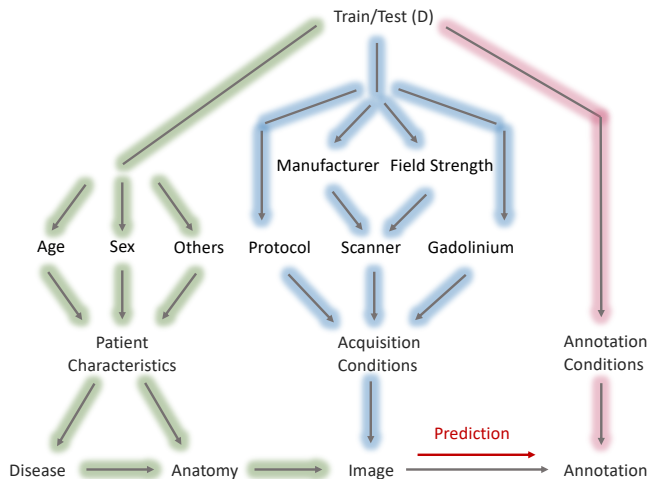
Train/Test (D)

Manufacturer

Field Strength

Age

Sex

Others

Protocol

Scanner

Gadolinium

Patient Characteristics

Acquisition Conditions

Annotation Conditions

Prediction

Disease

Anatomy

Image

Annotation